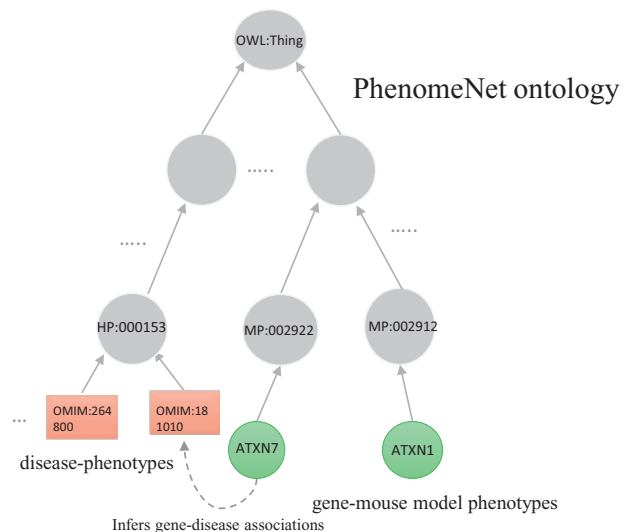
OWL:Thing

PhenomeNet ontology

.....

.....

.....

HP:000153

MP:002922

MP:002912

...

OMIM:264800

OMIM:181010

ATXN7

ATXN1

disease-phenotypes

gene-mouse model phenotypes

Infers gene-disease associations